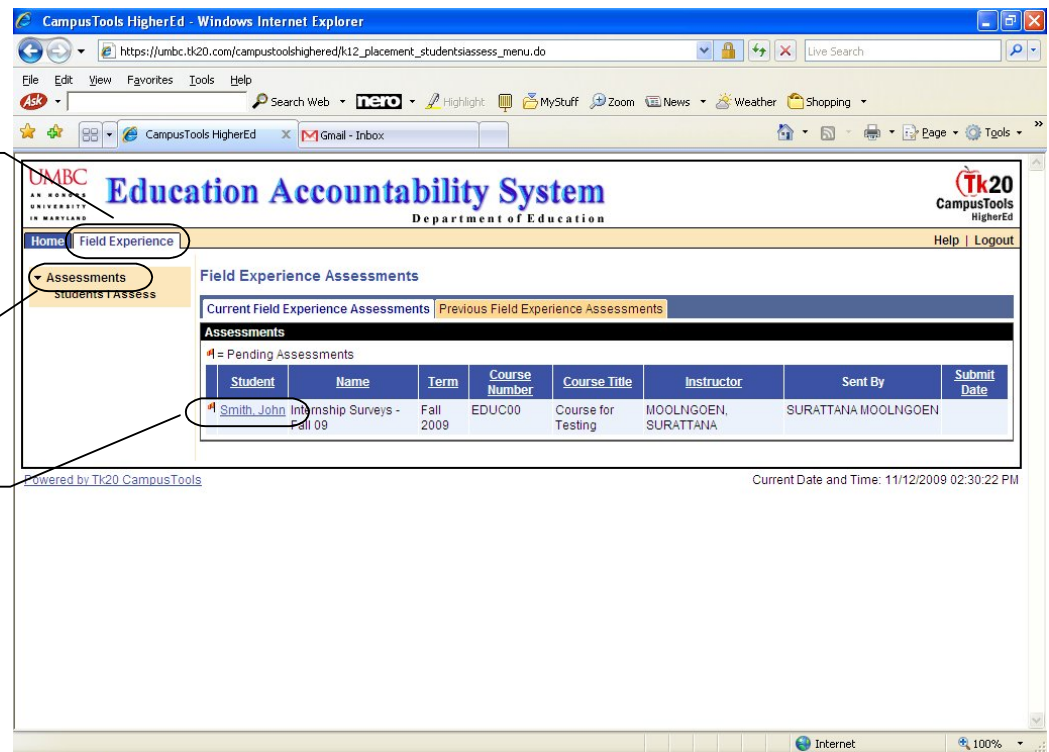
CampusTools HigherEd - Windows Internet Explorer

https://umbc.tk20.com/campustoolshighered/k12_placement_studentsiassess_menu.do

Live Search

File Edit View Favorites Tools Help

Search Web nero Highlight MyStuff Zoom News Weather Shopping

CampusTools HigherEd

Gmail - Inbox

Page Tools

UMBC AN HONORS UNIVERSITY IN MARYLAND

Education Accountability System

Department of Education

Tk20 CampusTools HigherEd

Home Field Experience

Help | Logout

Assessments

Students I Assess

Field Experience Assessments

Current Field Experience Assessments Previous Field Experience Assessments

Assessments

= Pending Assessments

| Student | Name | Term | Course Number | Course Title | Instructor | Sent By | Submit Date |
|---|---|---|---|---|---|---|---|
| Smith, John | Internship Surveys - Fall 09 | Fall 2009 | EDUC00 | Course for Testing | MOOLNGOEN, SURATTANA | SURATTANA MOOLNGOEN | |

Powered by Tk20 CampusTools

Current Date and Time: 11/12/2009 02:30:22 PM

Internet

100%